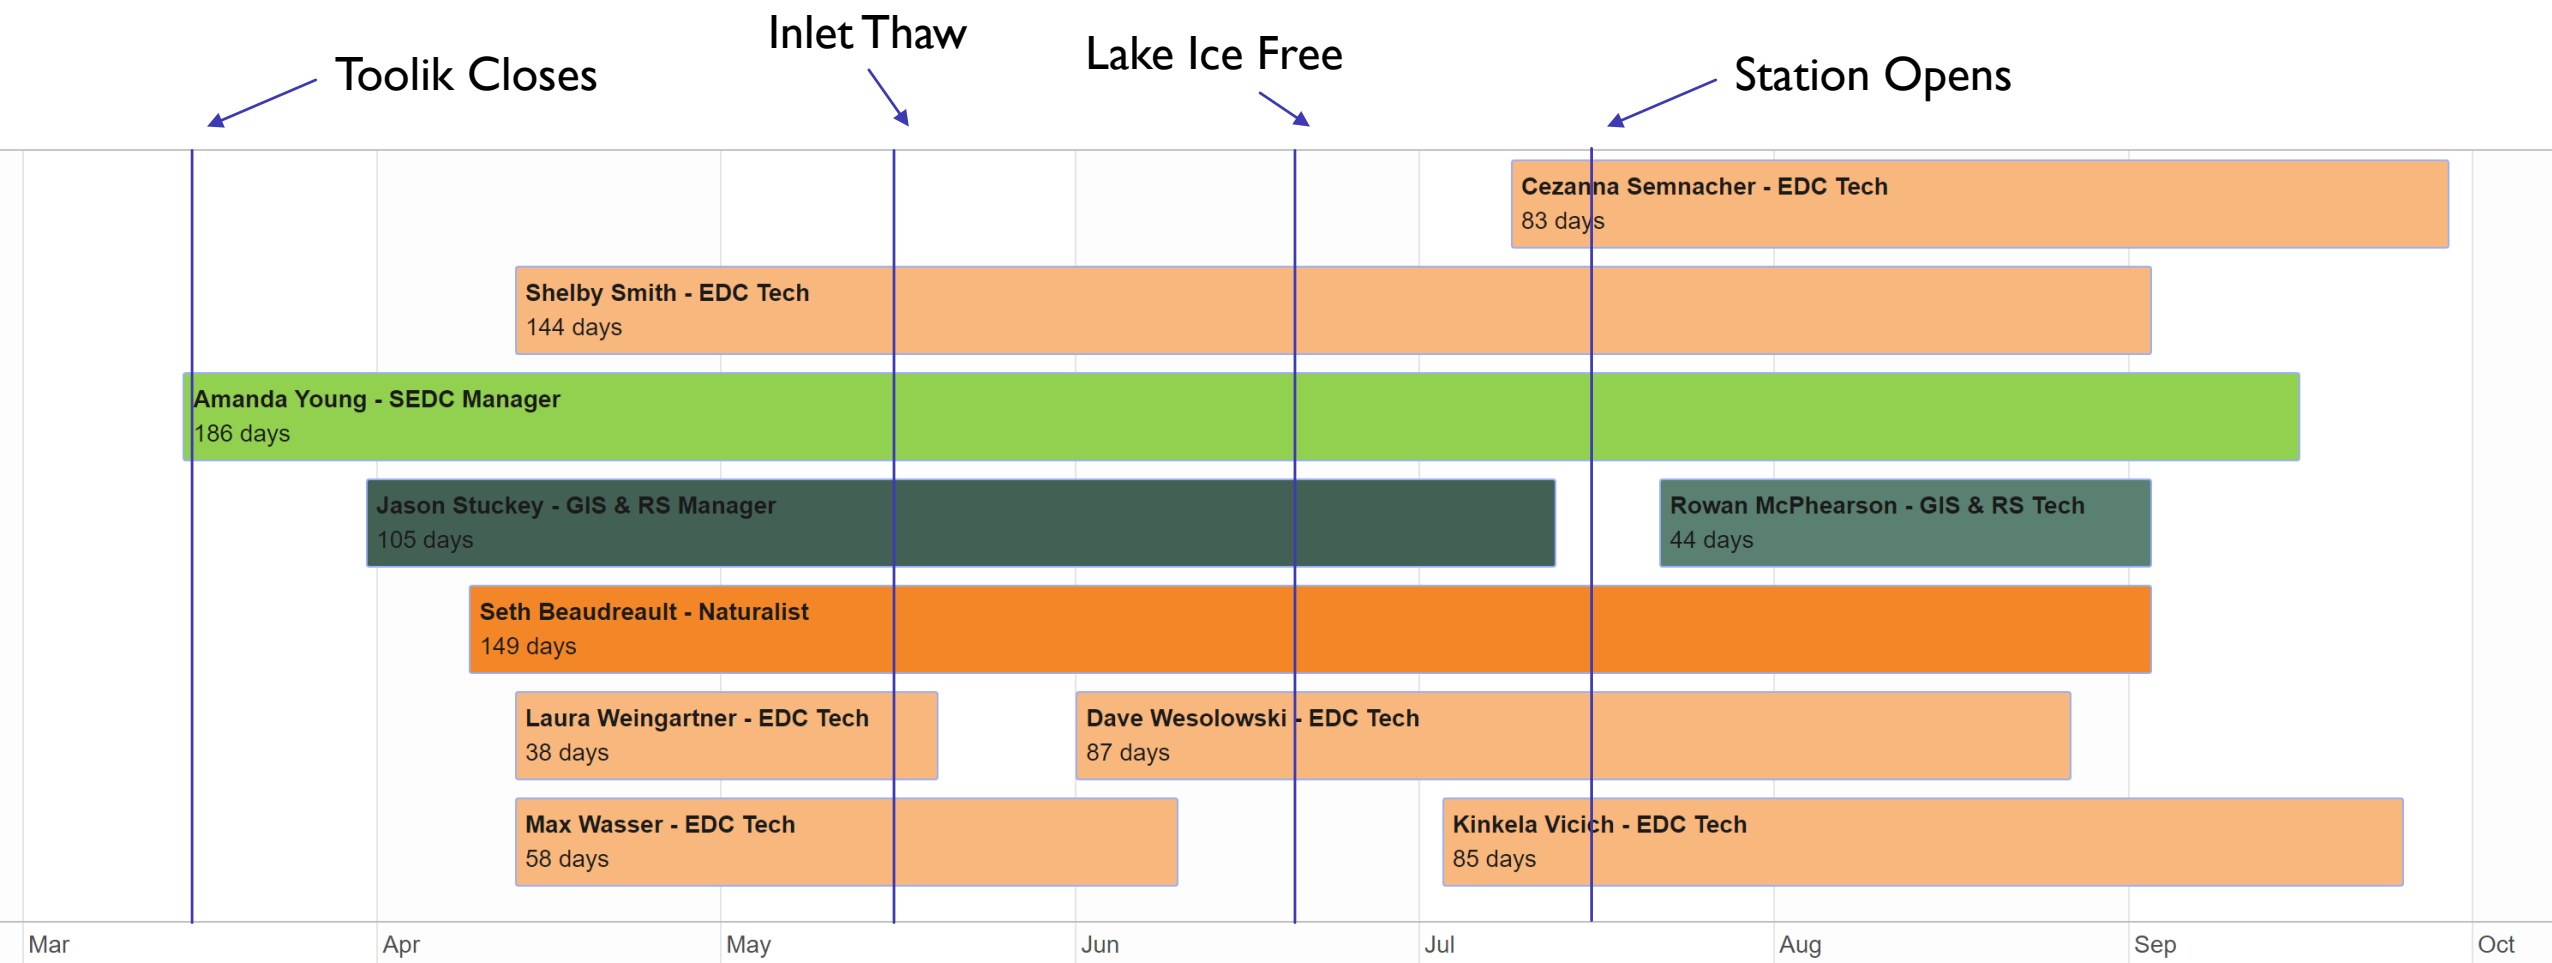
Inlet Thaw

Toolik Closes

Lake Ice Free

Station Opens

Cezanna Semnacher - EDC Tech
83 days

Shelby Smith - EDC Tech
144 days

Amanda Young - SEDC Manager
186 days

Jason Stuckey - GIS & RS Manager
105 days

Rowan McPhearson - GIS & RS Tech
44 days

Seth Beaudreault - Naturalist
149 days

Laura Weingartner - EDC Tech
38 days

Dave Wesolowski - EDC Tech
87 days

Max Wasser - EDC Tech
58 days

Kinkela Vicich - EDC Tech
85 days

Mar Apr May Jun Jul Aug Sep Oct